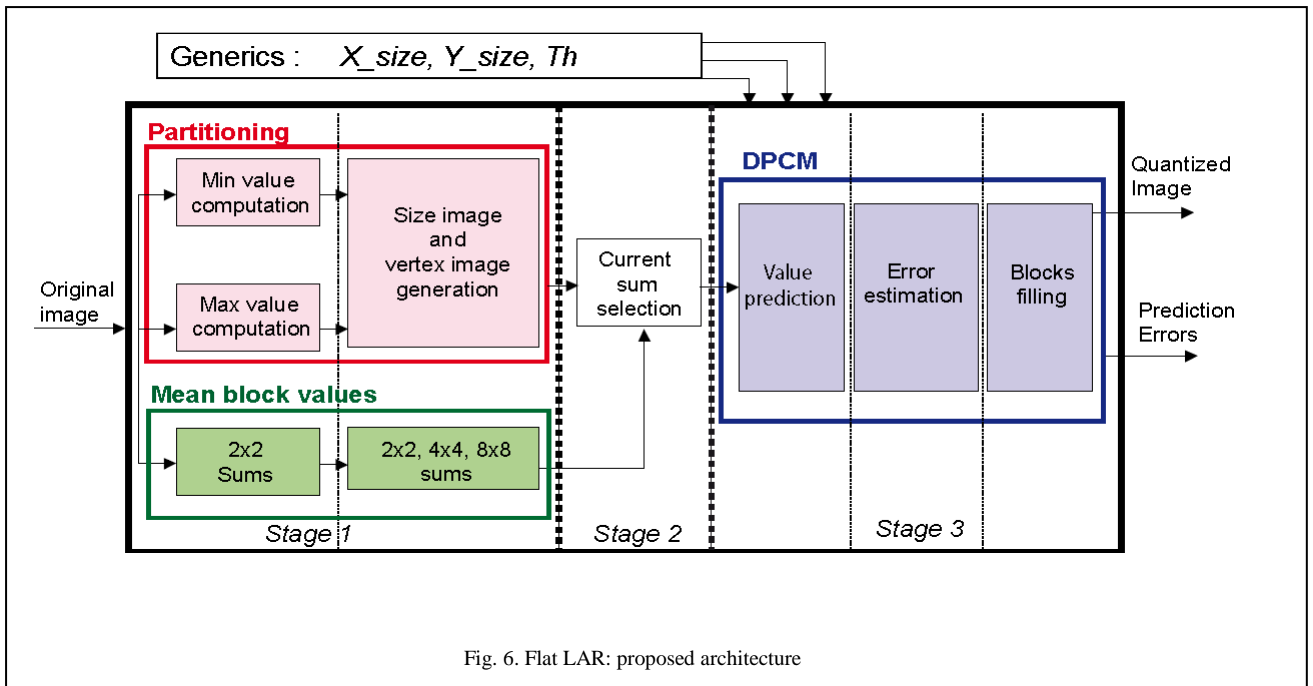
Generics : X_size, Y_size, Th

Partitioning

Min value computation

Max value computation

Size image and vertex image generation

Original image

Mean block values

2x2 Sums

2x2, 4x4, 8x8 sums

Current sum selection

DPCM

Value prediction

Error estimation

Blocks filling

Quantized Image

Prediction Errors

Stage 1

Stage 2

Stage 3

Fig. 6. Flat LAR: proposed architecture